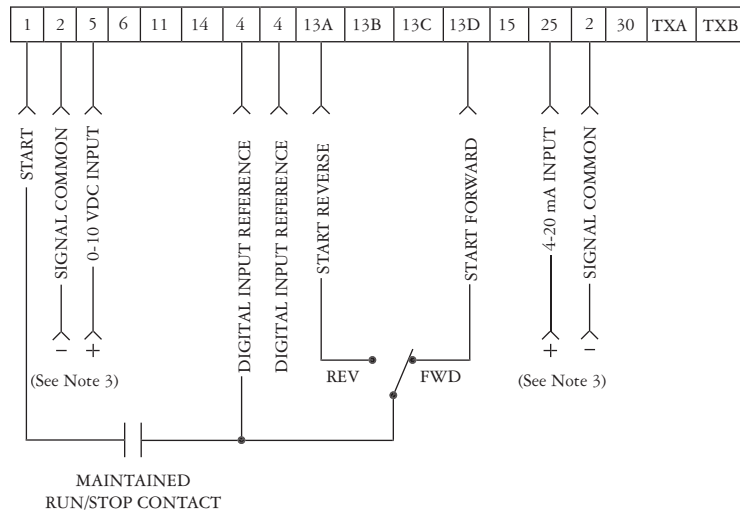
| 1 | 2 | 5 | 6 | 11 | 14 | 4 | 4 | 13A | 13B | 13C | 13D | 15 | 25 | 2 | 30 | TXA | TXB |
|---|---|---|---|---|---|---|---|---|---|---|---|---|---|---|---|---|---|

START

SIGNAL COMMON

0-10 VDC INPUT

DIGITAL INPUT REFERENCE

DIGITAL INPUT REFERENCE

START REVERSE

START FORWARD

4-20 mA INPUT

SIGNAL COMMON

–

+

(See Note 3)

REV

FWD

+

–

(See Note 3)

MAINTAINED RUN/STOP CONTACT